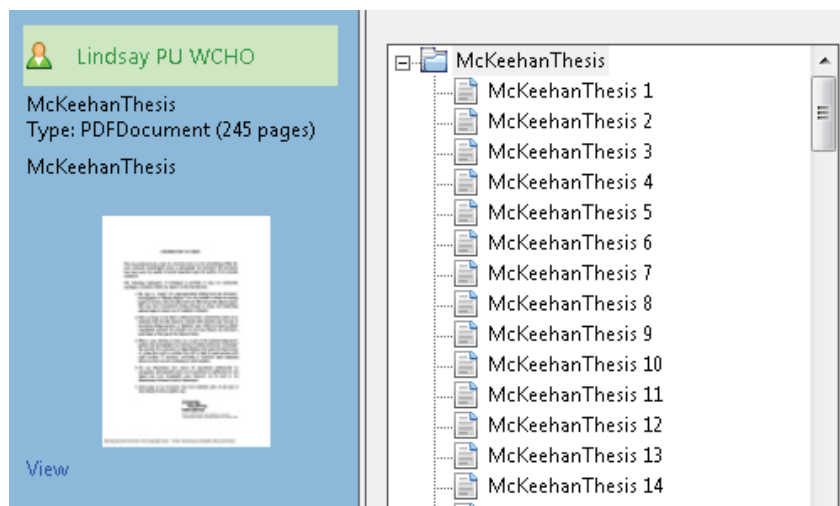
Lindsay PU WCHO

McKeehanThesis
Type: PDFDocument (245 pages)

McKeehanThesis

View

McKeehanThesis
McKeehanThesis 1
McKeehanThesis 2
McKeehanThesis 3
McKeehanThesis 4
McKeehanThesis 5
McKeehanThesis 6
McKeehanThesis 7
McKeehanThesis 8
McKeehanThesis 9
McKeehanThesis 10
McKeehanThesis 11
McKeehanThesis 12
McKeehanThesis 13
McKeehanThesis 14